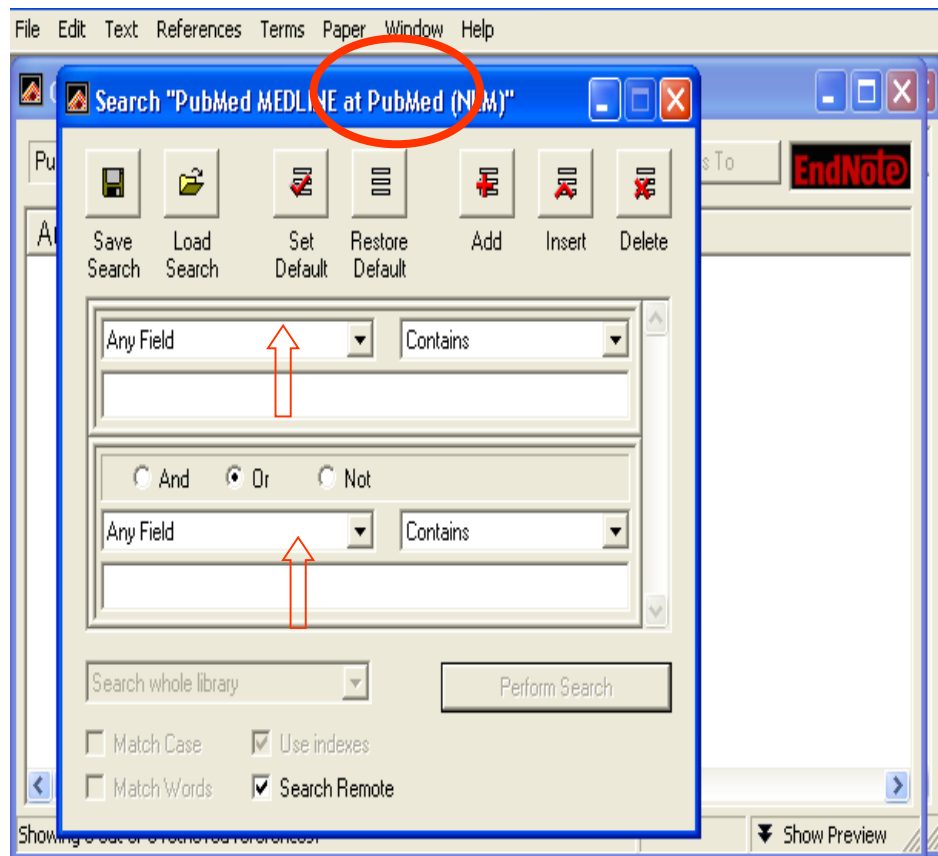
File Edit Text References Terms Paper Window Help

Search "PubMed MEDLINE at PubMed (N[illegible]M)"

Save Search
Load Search
Set Default
Restore Default
Add
Insert
Delete

EndNote

Any Field
Contains

And Or Not

Any Field
Contains

Search whole library
Perform Search

Match Case
Use indexes
Match Words
Search Remote

Show Preview